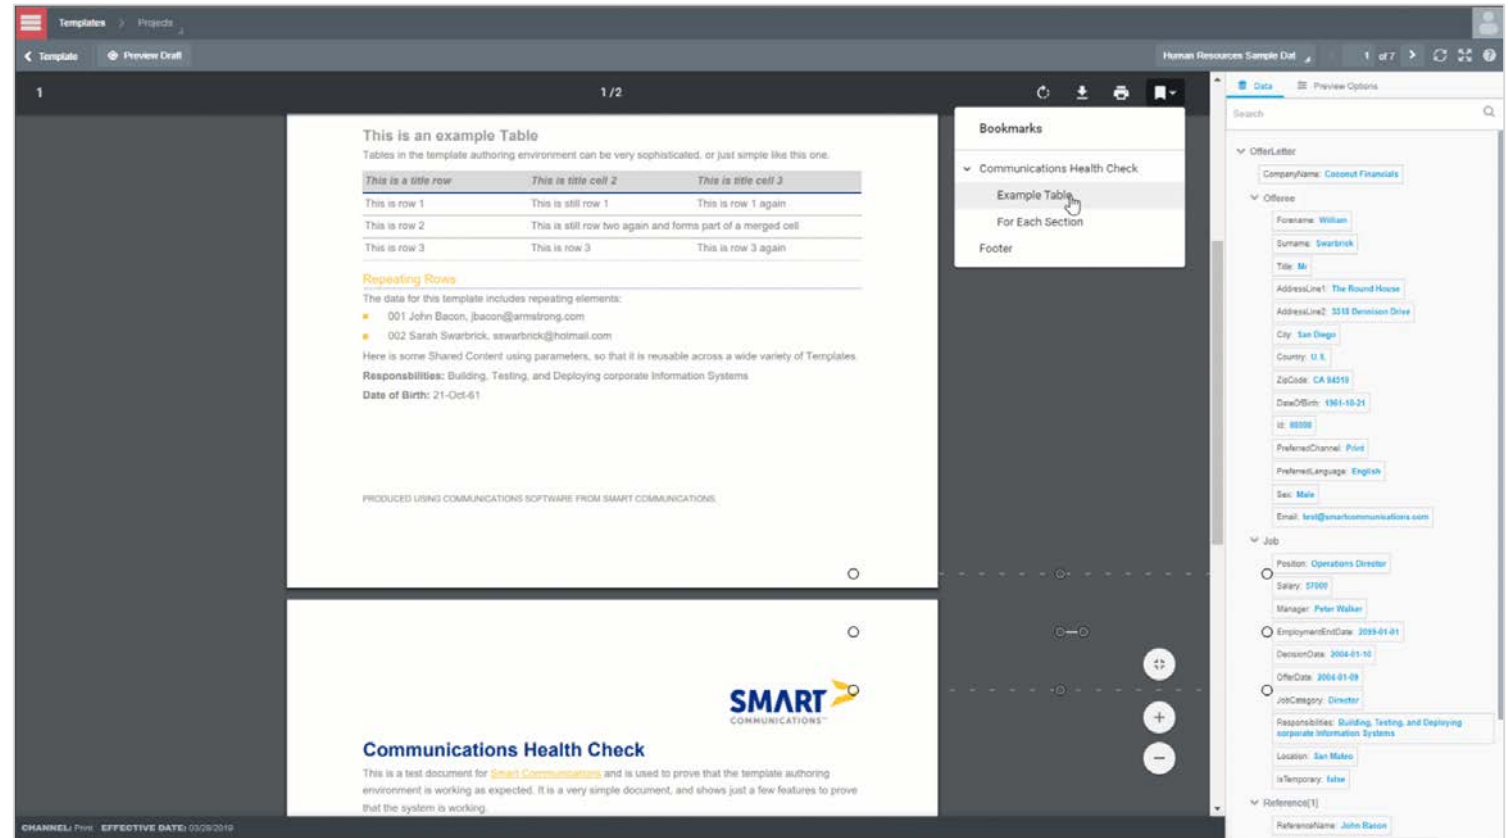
Templates > Projects

Template   Preview Draft

Human Resources Sample Dat   1 of 7

1   1 / 2

This is an example Table

Tables in the template authoring environment can be very sophisticated, or just simple like this one.

| This is a title row | This is title cell 2 | This is title cell 3 |
|---|---|---|
| This is row 1 | This is still row 1 | This is row 1 again |
| This is row 2 | This is still row two again and forms part of a merged cell | |
| This is row 3 | This is row 3 | This is row 3 again |

Repeating Rows

The data for this template includes repeating elements:

001 John Bacon, jbacon@armstrong.com

002 Sarah Swarbrick, sswarbrick@hotmail.com

Here is some Shared Content using parameters, so that it is reusable across a wide variety of Templates.

Responsibilities: Building, Testing, and Deploying corporate Information Systems

Date of Birth: 21-Oct-61

PRODUCED USING COMMUNICATIONS SOFTWARE FROM SMART COMMUNICATIONS

SMART COMMUNICATIONS

Communications Health Check

This is a test document for Smart Communications and is used to prove that the template authoring environment is working as expected. It is a very simple document, and shows just a few features to prove that the system is working.

Bookmarks

Communications Health Check

Example Table

For Each Section

Footer

Data   Preview Options

Search

OfferLetter

CompanyName: Coconut Financials

Offeree

Forename: William

Surname: Swarbrick

Title: Mr

AddressLine1: The Round House

AddressLine2: 3318 Dennison Drive

City: San Diego

Country: U.S.

ZipCode: CA 94310

DateOfBirth: 1961-10-21

Id: 88008

PreferredChannel: Print

PreferredLanguage: English

Sex: Male

Email: test@smartcommunications.com

Job

Position: Operations Director

Salary: 57000

Manager: Peter Walker

EmploymentEndDate: 2099-01-01

DecisionDate: 2004-01-10

OfferDate: 2004-01-09

JobCategory: Director

Responsibilities: Building, Testing, and Deploying corporate Information Systems

Location: San Mateo

IsTemporary: false

Reference[1]

ReferenceName: John Bacon

CHANNEL: Print   EFFECTIVE DATE: 03/28/2019